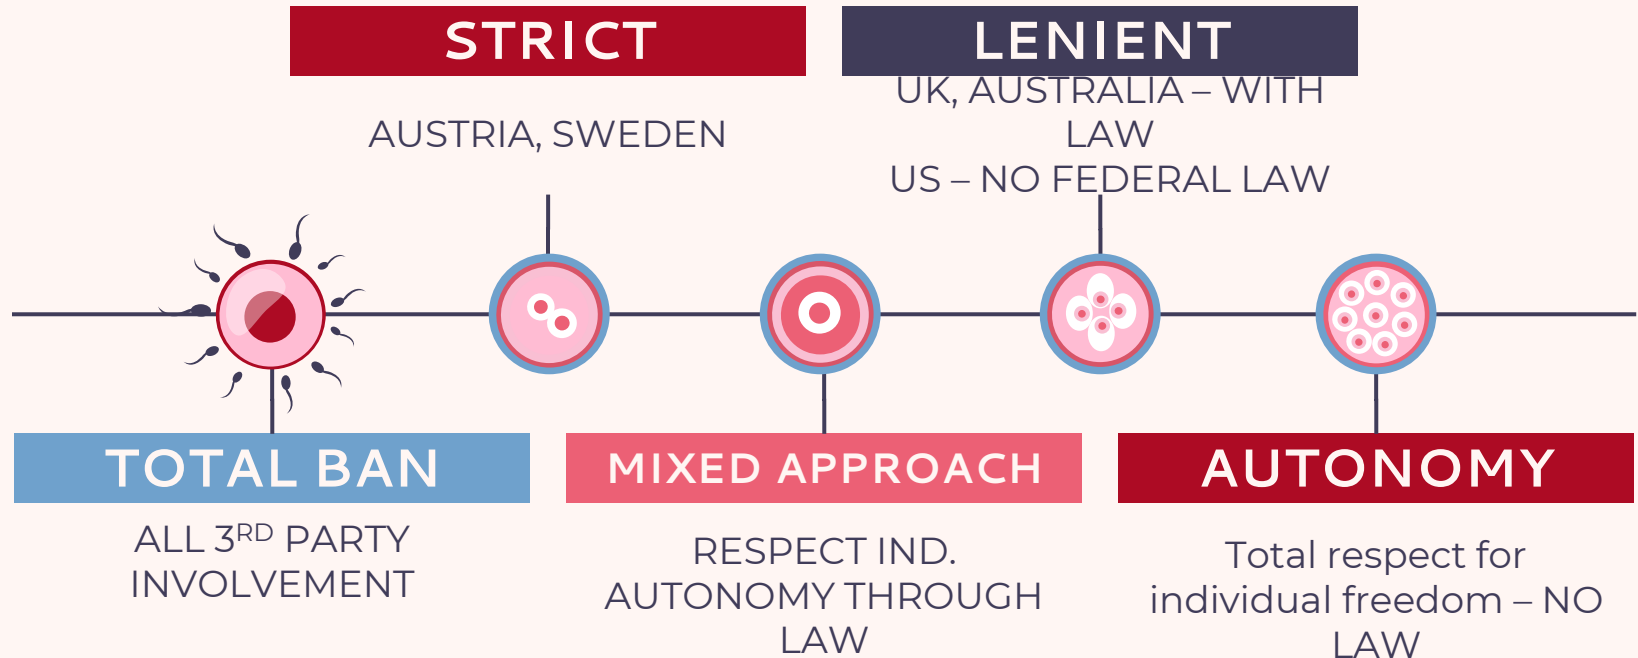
STRICT

AUSTRIA, SWEDEN

LENIENT

UK, AUSTRALIA – WITH LAW
US – NO FEDERAL LAW

TOTAL BAN

ALL 3$^{RD}$ PARTY INVOLVEMENT

MIXED APPROACH

RESPECT IND. AUTONOMY THROUGH LAW

AUTONOMY

Total respect for individual freedom – NO LAW